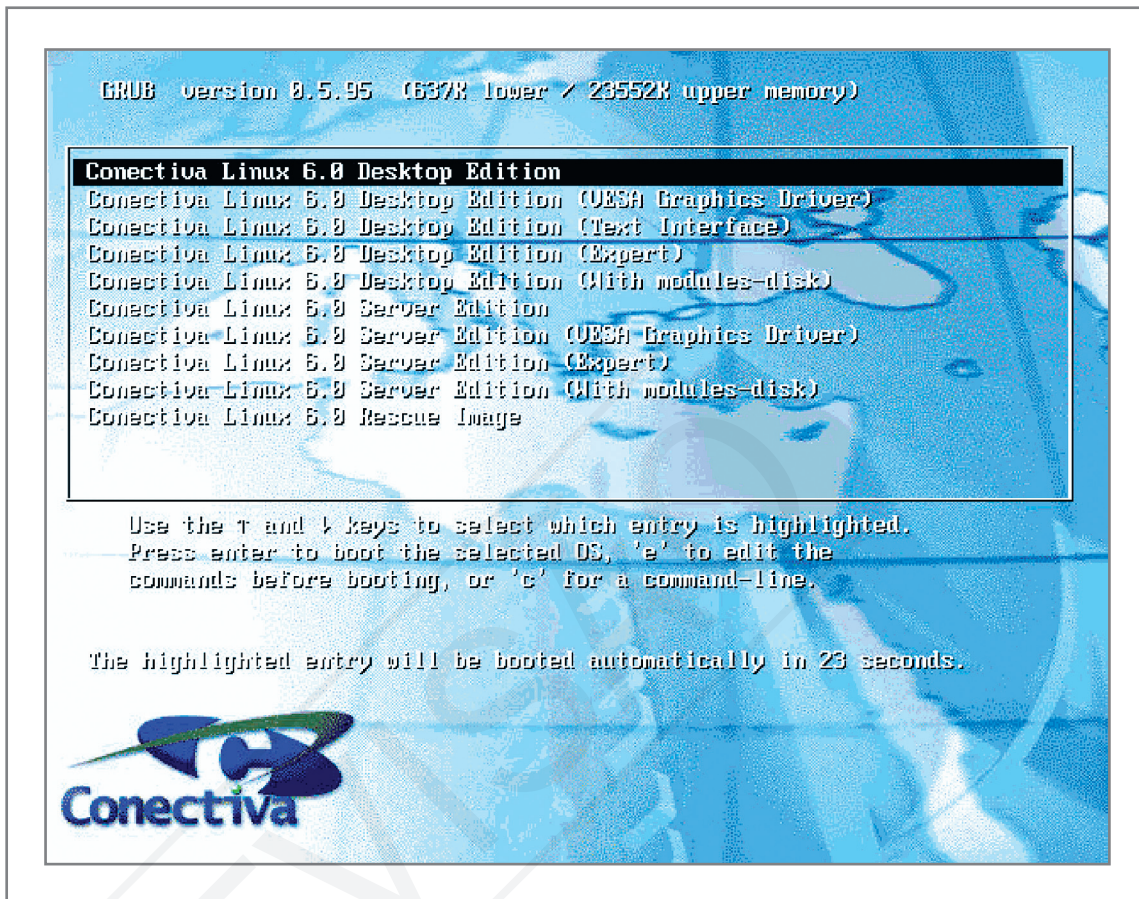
GRUB version 0.5.95 (637K lower / 23552K upper memory)

Conectiva Linux 6.0 Desktop Edition
Conectiva Linux 6.0 Desktop Edition (VESA Graphics Driver)
Conectiva Linux 6.0 Desktop Edition (Text Interface)
Conectiva Linux 6.0 Desktop Edition (Expert)
Conectiva Linux 6.0 Desktop Edition (With modules-disk)
Conectiva Linux 6.0 Server Edition
Conectiva Linux 6.0 Server Edition (VESA Graphics Driver)
Conectiva Linux 6.0 Server Edition (Expert)
Conectiva Linux 6.0 Server Edition (With modules-disk)
Conectiva Linux 6.0 Rescue Image

Use the ↑ and ↓ keys to select which entry is highlighted.
Press enter to boot the selected OS, 'e' to edit the commands before booting, or 'c' for a command-line.

The highlighted entry will be booted automatically in 23 seconds.

Conectiva